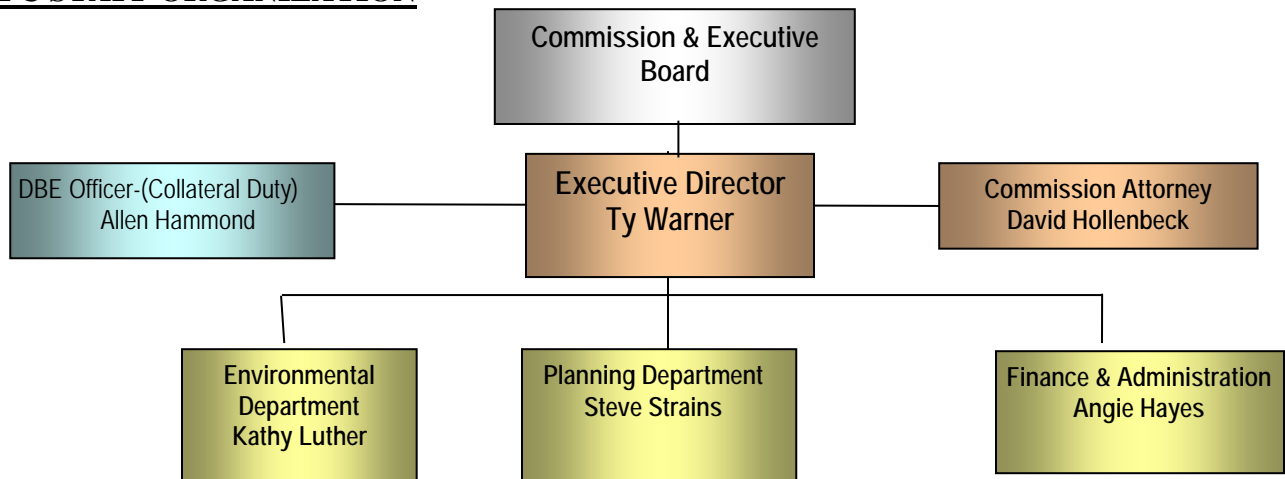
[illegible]

Commission & Executive Board

DBE Officer-(Collateral Duty) Allen Hammond

Executive Director Ty Warner

Commission Attorney David Hollenbeck

Environmental Department Kathy Luther

Planning Department Steve Strains

Finance & Administration Angie Hayes